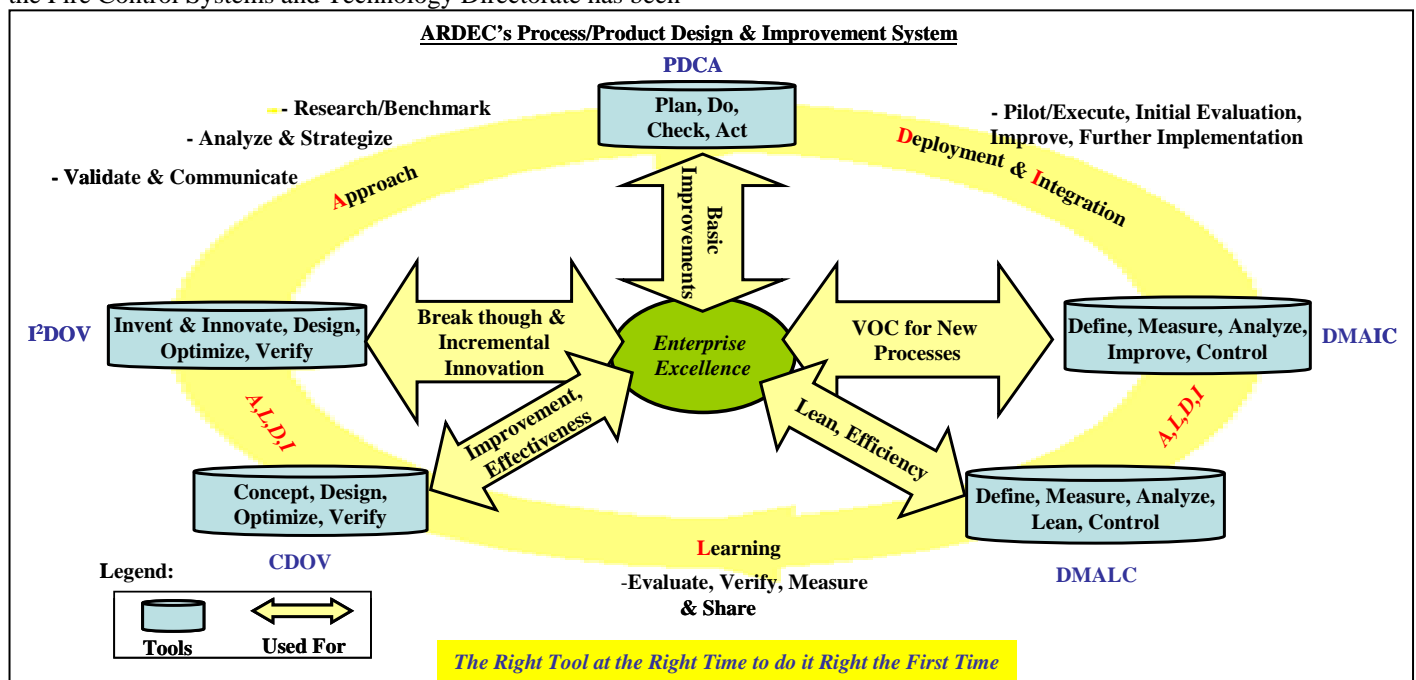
ARDEC's Process/Product Design & Improvement System

PDCA

Plan, Do, Check, Act

- Research/Benchmark

- Analyze & Strategize

- Validate & Communicate

Approach

- Pilot/Execute, Initial Evaluation, Improve, Further Implementation

Deployment & Integration

Basic Improvements

$I^2$DOV

Invent & Innovate, Design, Optimize, Verify

Break though & Incremental Innovation

Enterprise Excellence

VOC for New Processes

Define, Measure, Analyze, Improve, Control

DMAIC

A,L,D,I

Improvement, Effectiveness

Lean, Efficiency

A,L,D,I

Concept, Design, Optimize, Verify

CDOV

Define, Measure, Analyze, Lean, Control

DMALC

Learning

-Evaluate, Verify, Measure & Share

Legend:

Tools

Used For

The Right Tool at the Right Time to do it Right the First Time